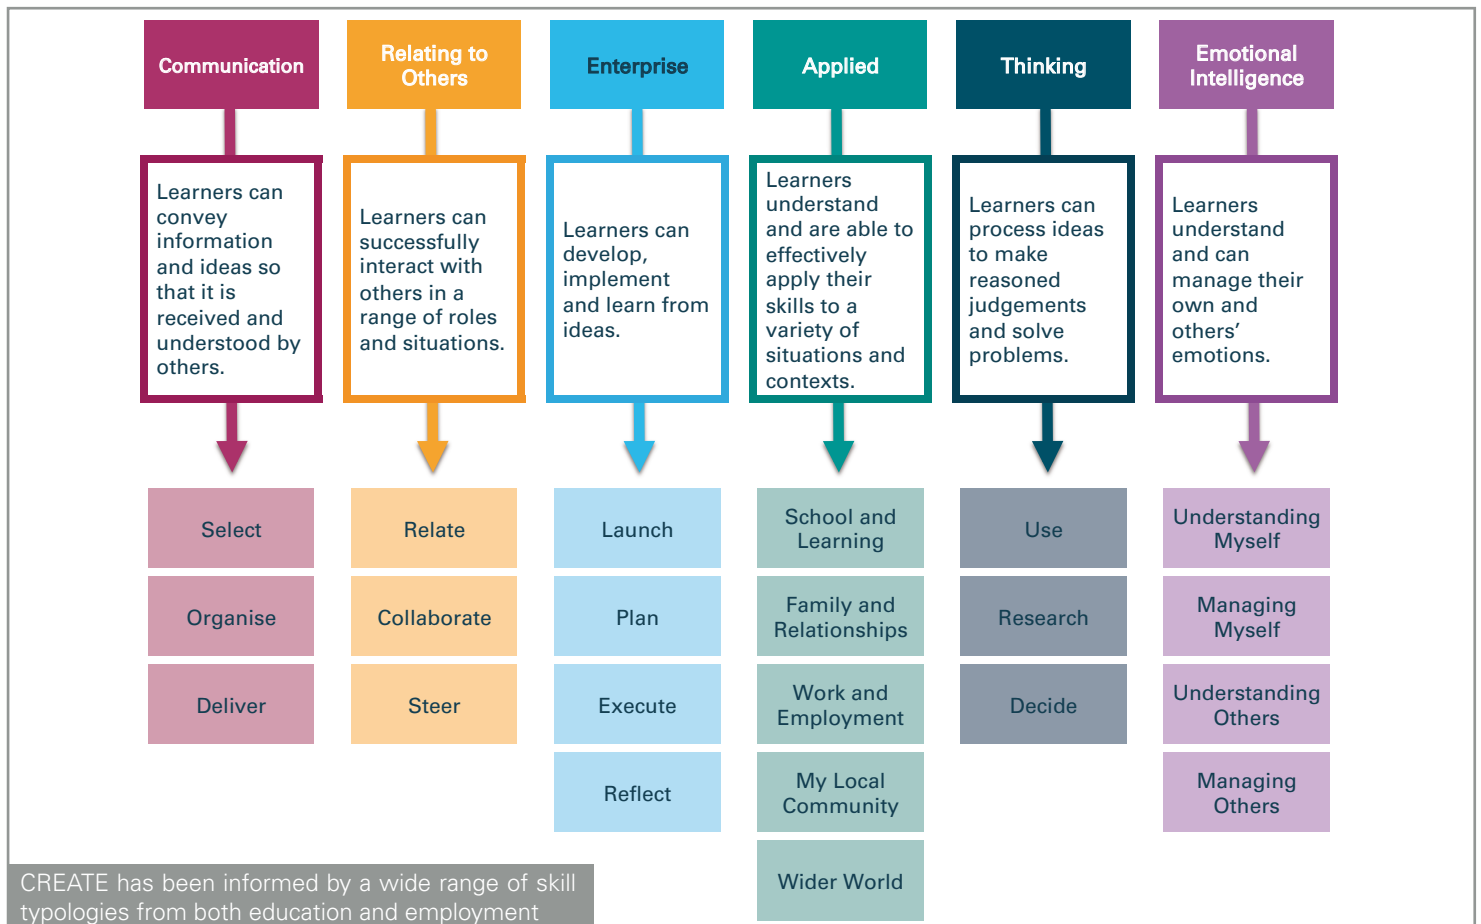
Communication

Learners can convey information and ideas so that it is received and understood by others.

Select

Organise

Deliver

Relating to Others

Learners can successfully interact with others in a range of roles and situations.

Relate

Collaborate

Steer

Enterprise

Learners can develop, implement and learn from ideas.

Launch

Plan

Execute

Reflect

Applied

Learners understand and are able to effectively apply their skills to a variety of situations and contexts.

School and Learning

Family and Relationships

Work and Employment

My Local Community

Wider World

Thinking

Learners can process ideas to make reasoned judgements and solve problems.

Use

Research

Decide

Emotional Intelligence

Learners understand and can manage their own and others' emotions.

Understanding Myself

Managing Myself

Understanding Others

Managing Others

CREATE has been informed by a wide range of skill typologies from both education and employment